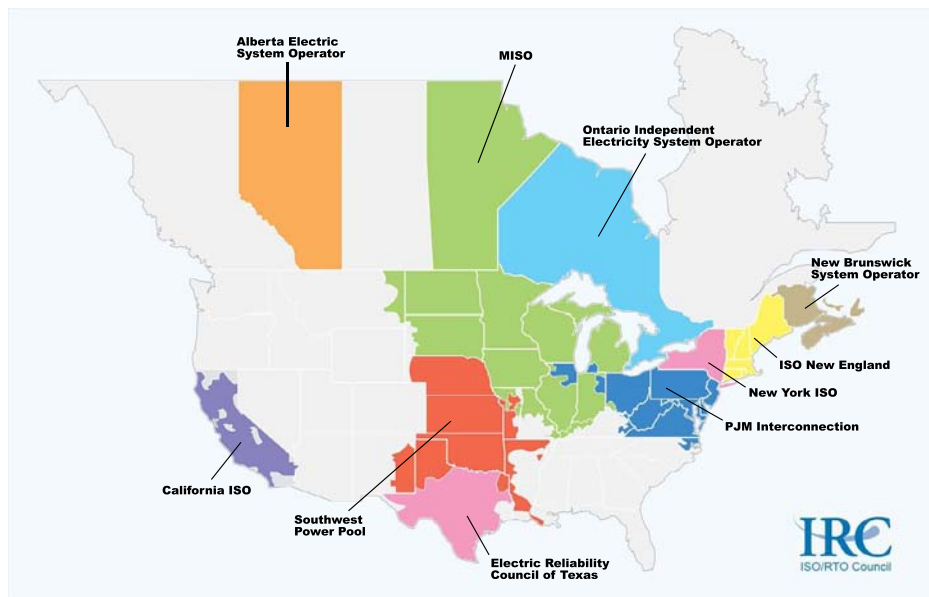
Alberta Electric System Operator

MISO

Ontario Independent Electricity System Operator

New Brunswick System Operator

ISO New England

New York ISO

PJM Interconnection

California ISO

Southwest Power Pool

Electric Reliability Council of Texas

IRC
ISO/RTO Council